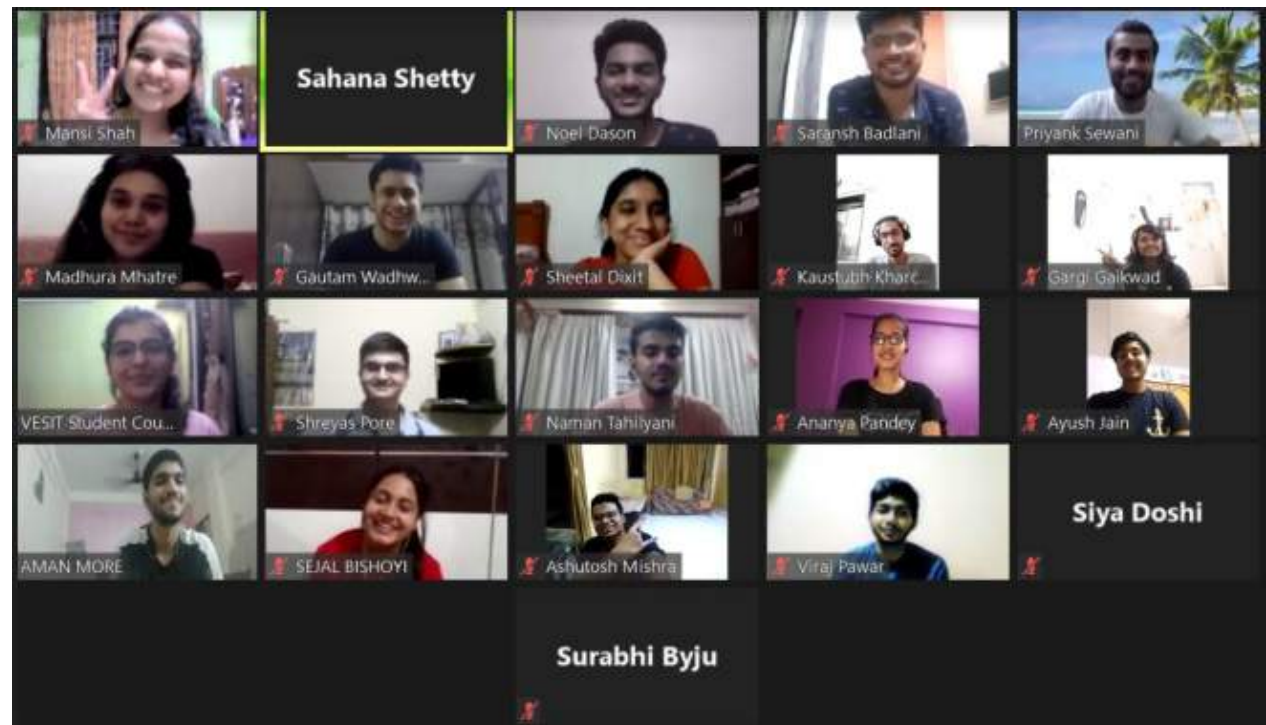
Mansi Shah
Sahana Shetty
Noel Dason
Saransh Badlani
Priyank Sewani
Madhura Mhatre
Gautam Wadhw...
Sheetal Dixit
Kaustubh Kharc...
Gargi Gaikwad
VESIT Student Cou...
Shreyas Pore
Naman Tahilyani
Ananya Pandey
Ayush Jain
AMAN MORE
SEJAL BISHOYI
Ashutosh Mishra
Viraj Pawar
Siya Doshi
Surabhi Byju